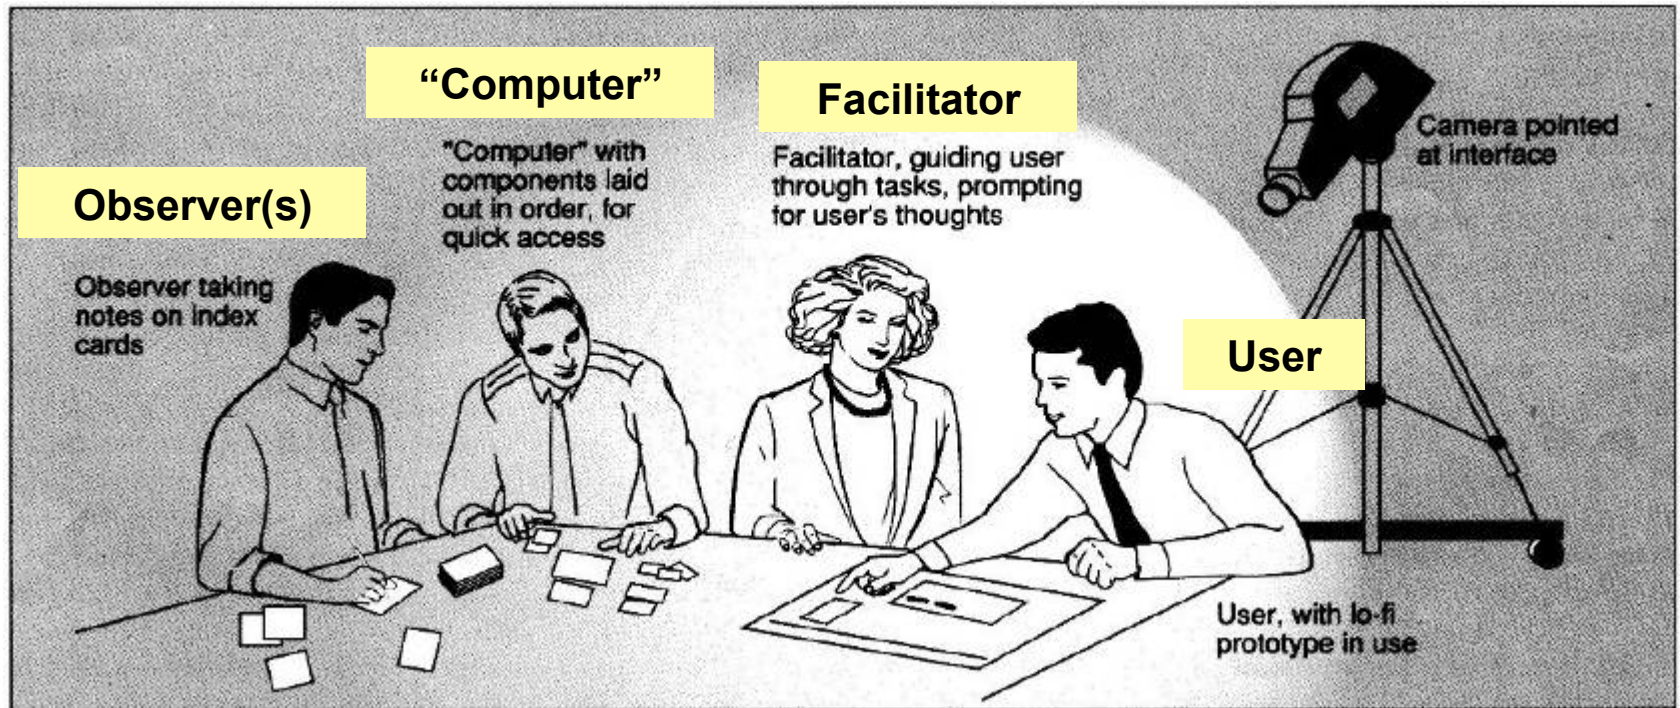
“Computer”

Facilitator

Camera pointed at interface

"Computer" with components laid out in order, for quick access

Facilitator, guiding user through tasks, prompting for user's thoughts

Observer(s)

Observer taking notes on index cards

User

User, with lo-fi prototype in use